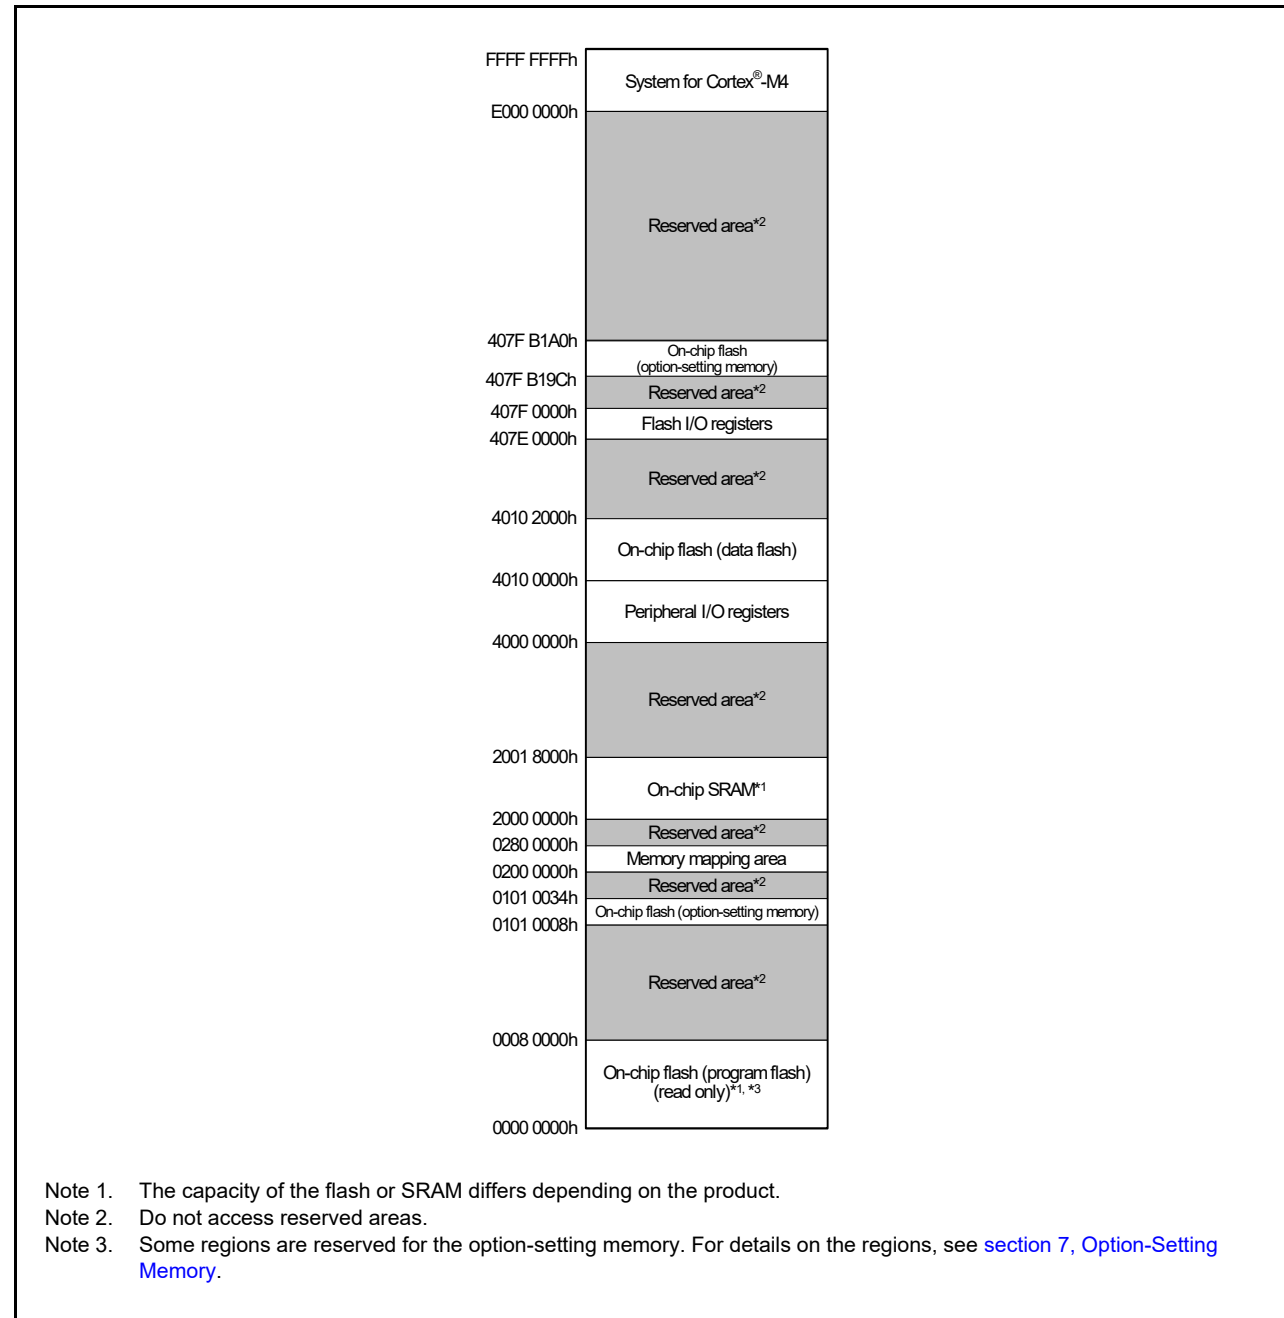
FFFF FFFFh
System for Cortex®-M4
E000 0000h
Reserved area*2
407F B1A0h
On-chip flash (option-setting memory)
407F B19Ch
Reserved area*2
407F 0000h
Flash I/O registers
407E 0000h
Reserved area*2
4010 2000h
On-chip flash (data flash)
4010 0000h
Peripheral I/O registers
4000 0000h
Reserved area*2
2001 8000h
On-chip SRAM*1
2000 0000h
Reserved area*2
0280 0000h
Memory mapping area
0200 0000h
Reserved area*2
0101 0034h
On-chip flash (option-setting memory)
0101 0008h
Reserved area*2
0008 0000h
On-chip flash (program flash) (read only)*1, *3
0000 0000h

Note 1. The capacity of the flash or SRAM differs depending on the product.
Note 2. Do not access reserved areas.
Note 3. Some regions are reserved for the option-setting memory. For details on the regions, see section 7, Option-Setting Memory.